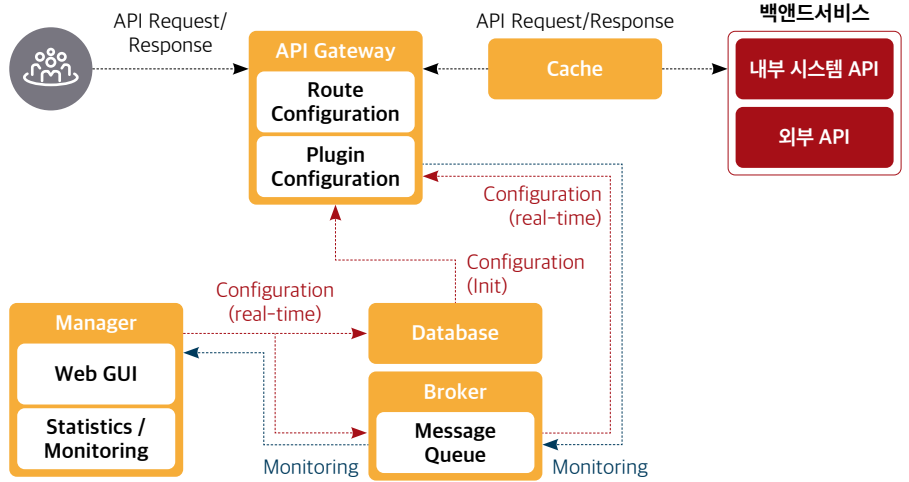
API Request/
Response

API Gateway

Route
Configuration

Plugin
Configuration

API Request/Response

Cache

백앤드서비스

내부 시스템 API

외부 API

Configuration
(real-time)

Configuration
(Init)

Configuration
(real-time)

Manager

Web GUI

Statistics /
Monitoring

Database

Broker

Message
Queue

Monitoring

Monitoring